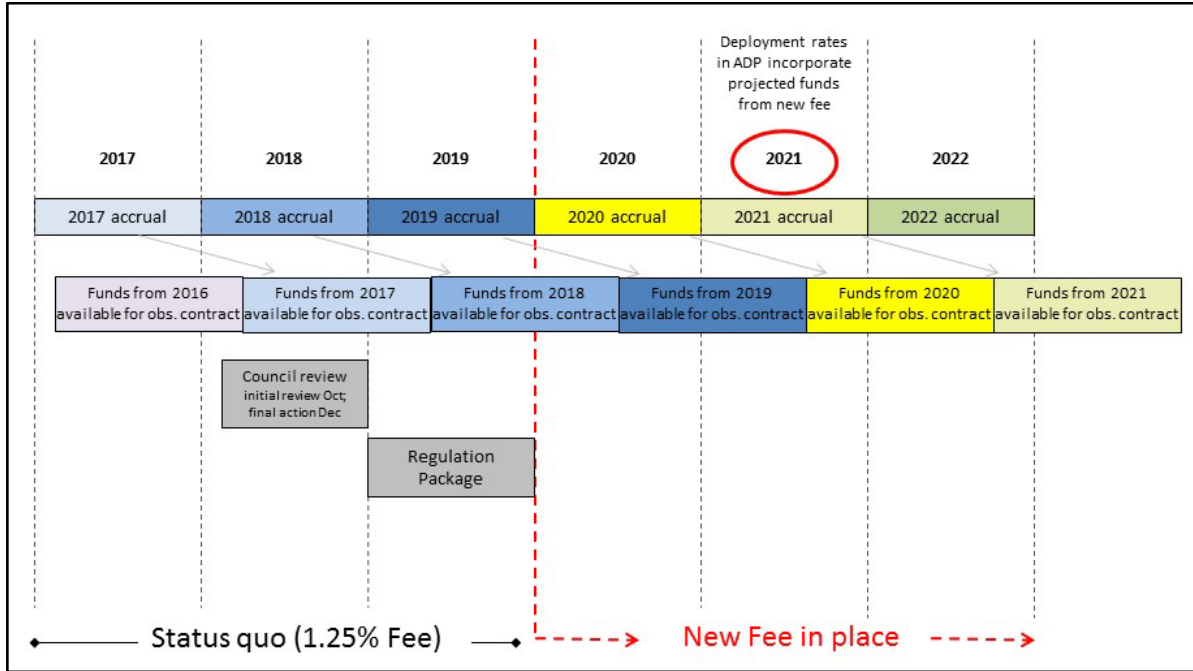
Deployment rates in ADP incorporate projected funds from new fee

2017

2018

2019

2020

2021

2022

2017 accrual

2018 accrual

2019 accrual

2020 accrual

2021 accrual

2022 accrual

Funds from 2016 available for obs. contract

Funds from 2017 available for obs. contract

Funds from 2018 available for obs. contract

Funds from 2019 available for obs. contract

Funds from 2020 available for obs. contract

Funds from 2021 available for obs. contract

Council review initial review Oct; final action Dec

Regulation Package

Status quo (1.25% Fee)

New Fee in place